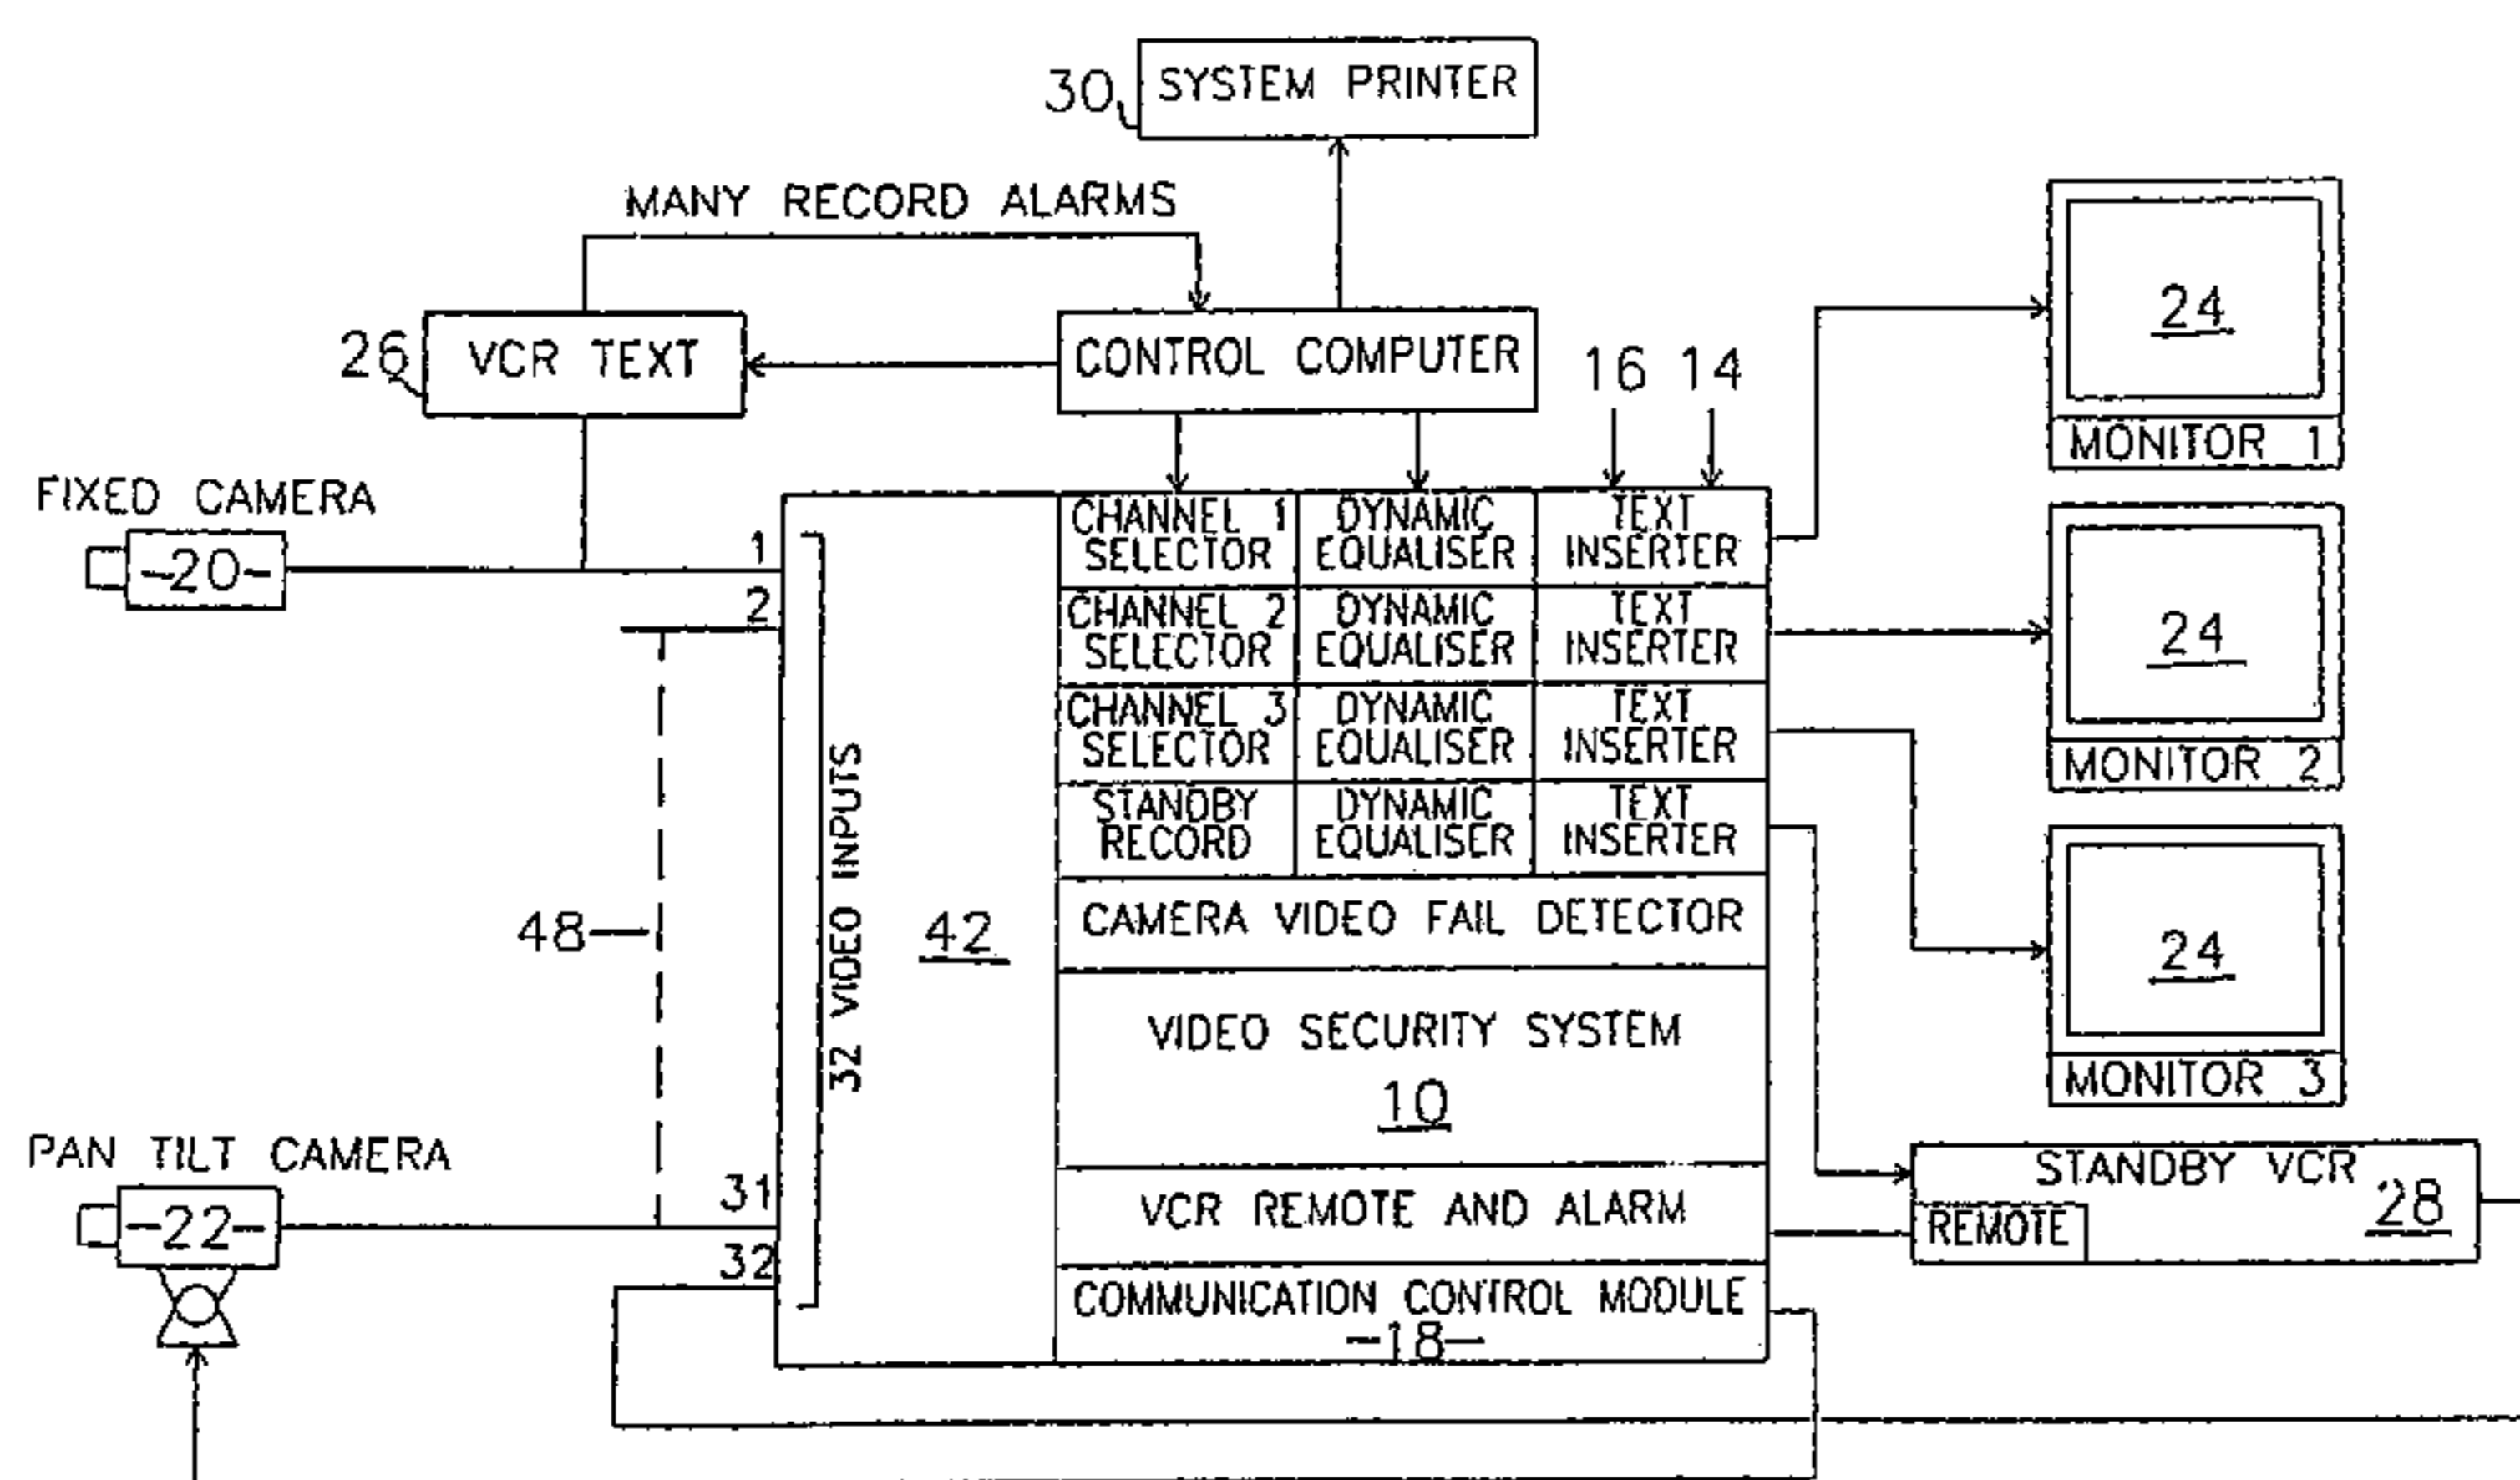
30 SYSTEM PRINTER

MANY RECORD ALARMS

26 VCR TEXT

CONTROL COMPUTER

16 14

24
MONITOR 1

FIXED CAMERA
-20-

1
2

| CHANNEL 1 SELECTOR | DYNAMIC EQUALISER | TEXT INSERTER |
|---|---|---|
| CHANNEL 2 SELECTOR | DYNAMIC EQUALISER | TEXT INSERTER |
| CHANNEL 3 SELECTOR | DYNAMIC EQUALISER | TEXT INSERTER |
| STANDBY RECORD | DYNAMIC EQUALISER | TEXT INSERTER |

24
MONITOR 2

48

32 VIDEO INPUTS

42

CAMERA VIDEO FAIL DETECTOR

VIDEO SECURITY SYSTEM
10

24
MONITOR 3

PAN TILT CAMERA
-22-

31
32

VCR REMOTE AND ALARM

STANDBY VCR
REMOTE
28

COMMUNICATION CONTROL MODULE
-18-